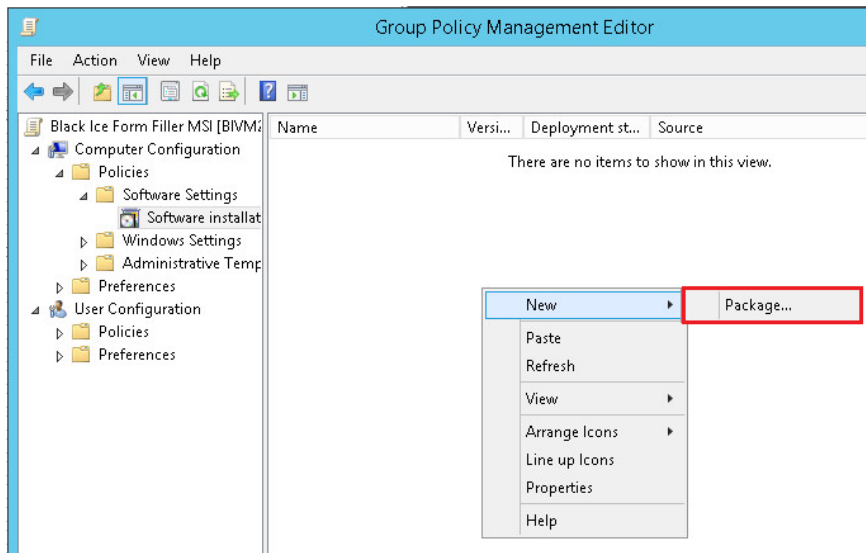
Group Policy Management Editor

File Action View Help

Black Ice Form Filler MSI [BIVM2
Computer Configuration
Policies
Software Settings
Software installat
Windows Settings
Administrative Temp
Preferences
User Configuration
Policies
Preferences

| Name | Versi... | Deployment st... | Source |
|---|---|---|---|

There are no items to show in this view.

New
Paste
Refresh
View
Arrange Icons
Line up Icons
Properties
Help

Package...